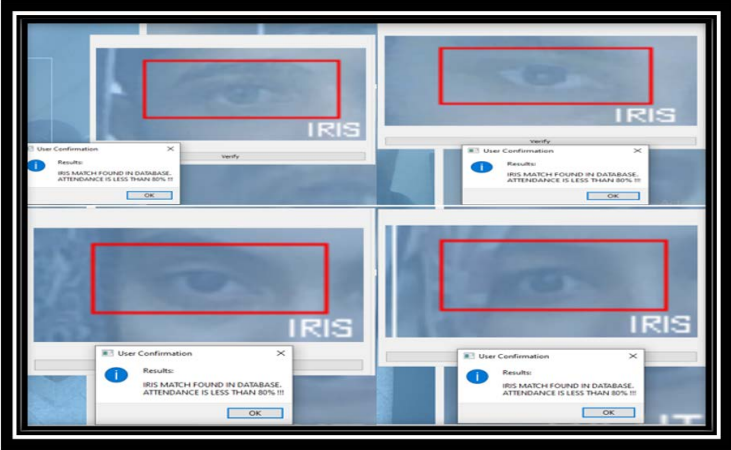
IRIS

Verify

User Confirmation

Results:

IRIS MATCH FOUND IN DATABASE. ATTENDANCE IS LESS THAN 80% !!!

OK

IRIS

Verify

User Confirmation

Results:

IRIS MATCH FOUND IN DATABASE. ATTENDANCE IS LESS THAN 80% !!!

OK

IRIS

User Confirmation

Results:

IRIS MATCH FOUND IN DATABASE. ATTENDANCE IS LESS THAN 80% !!!

OK

IRIS

User Confirmation

Results:

IRIS MATCH FOUND IN DATABASE. ATTENDANCE IS LESS THAN 80% !!!

OK